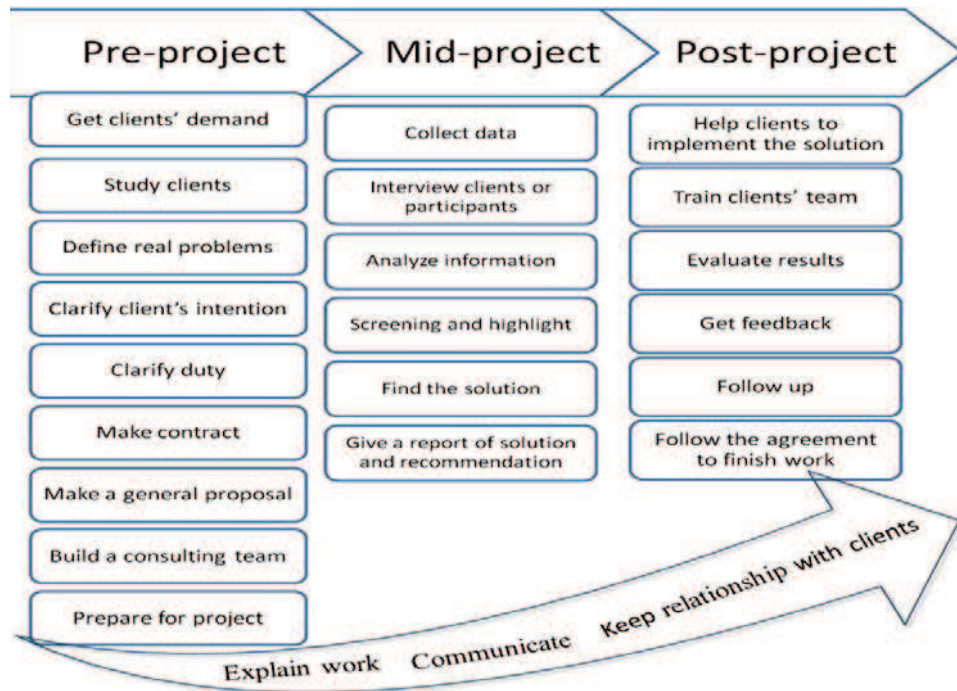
Pre-project

Get clients' demand

Study clients

Define real problems

Clarify client's intention

Clarify duty

Make contract

Make a general proposal

Build a consulting team

Prepare for project

Mid-project

Collect data

Interview clients or participants

Analyze information

Screening and highlight

Find the solution

Give a report of solution and recommendation

Post-project

Help clients to implement the solution

Train clients' team

Evaluate results

Get feedback

Follow up

Follow the agreement to finish work

Explain work Communicate Keep relationship with clients